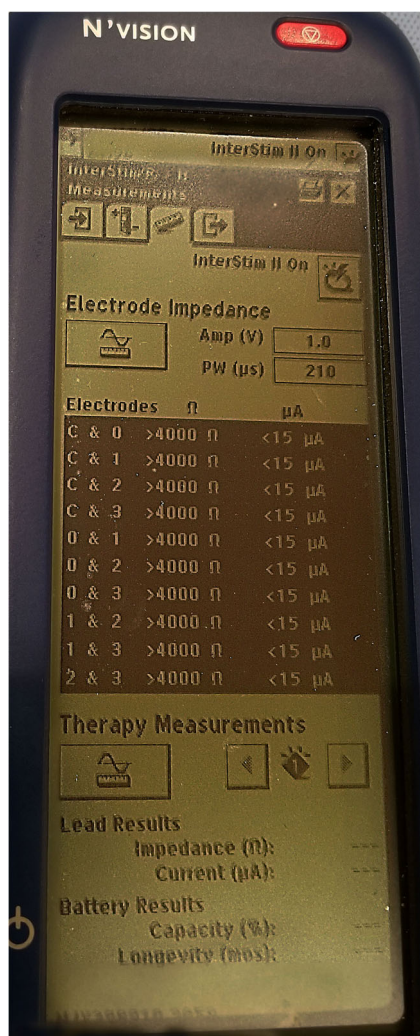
N'VISION

InterStim II On

InterStim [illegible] II
Measurements

InterStim II On

Electrode Impedance

Amp (V) 1.0
PW (µs) 210

| Electrodes | Ω | µA |
|---|---|---|
| C & 0 | >4000 Ω | <15 µA |
| C & 1 | >4000 Ω | <15 µA |
| C & 2 | >4000 Ω | <15 µA |
| C & 3 | >4000 Ω | <15 µA |
| 0 & 1 | >4000 Ω | <15 µA |
| 0 & 2 | >4000 Ω | <15 µA |
| 0 & 3 | >4000 Ω | <15 µA |
| 1 & 2 | >4000 Ω | <15 µA |
| 1 & 3 | >4000 Ω | <15 µA |
| 2 & 3 | >4000 Ω | <15 µA |

Therapy Measurements

Lead Results
Impedance (Ω): ---
Current (µA): ---

Battery Results
Capacity (%): ---
Longevity (mos): ---

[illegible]